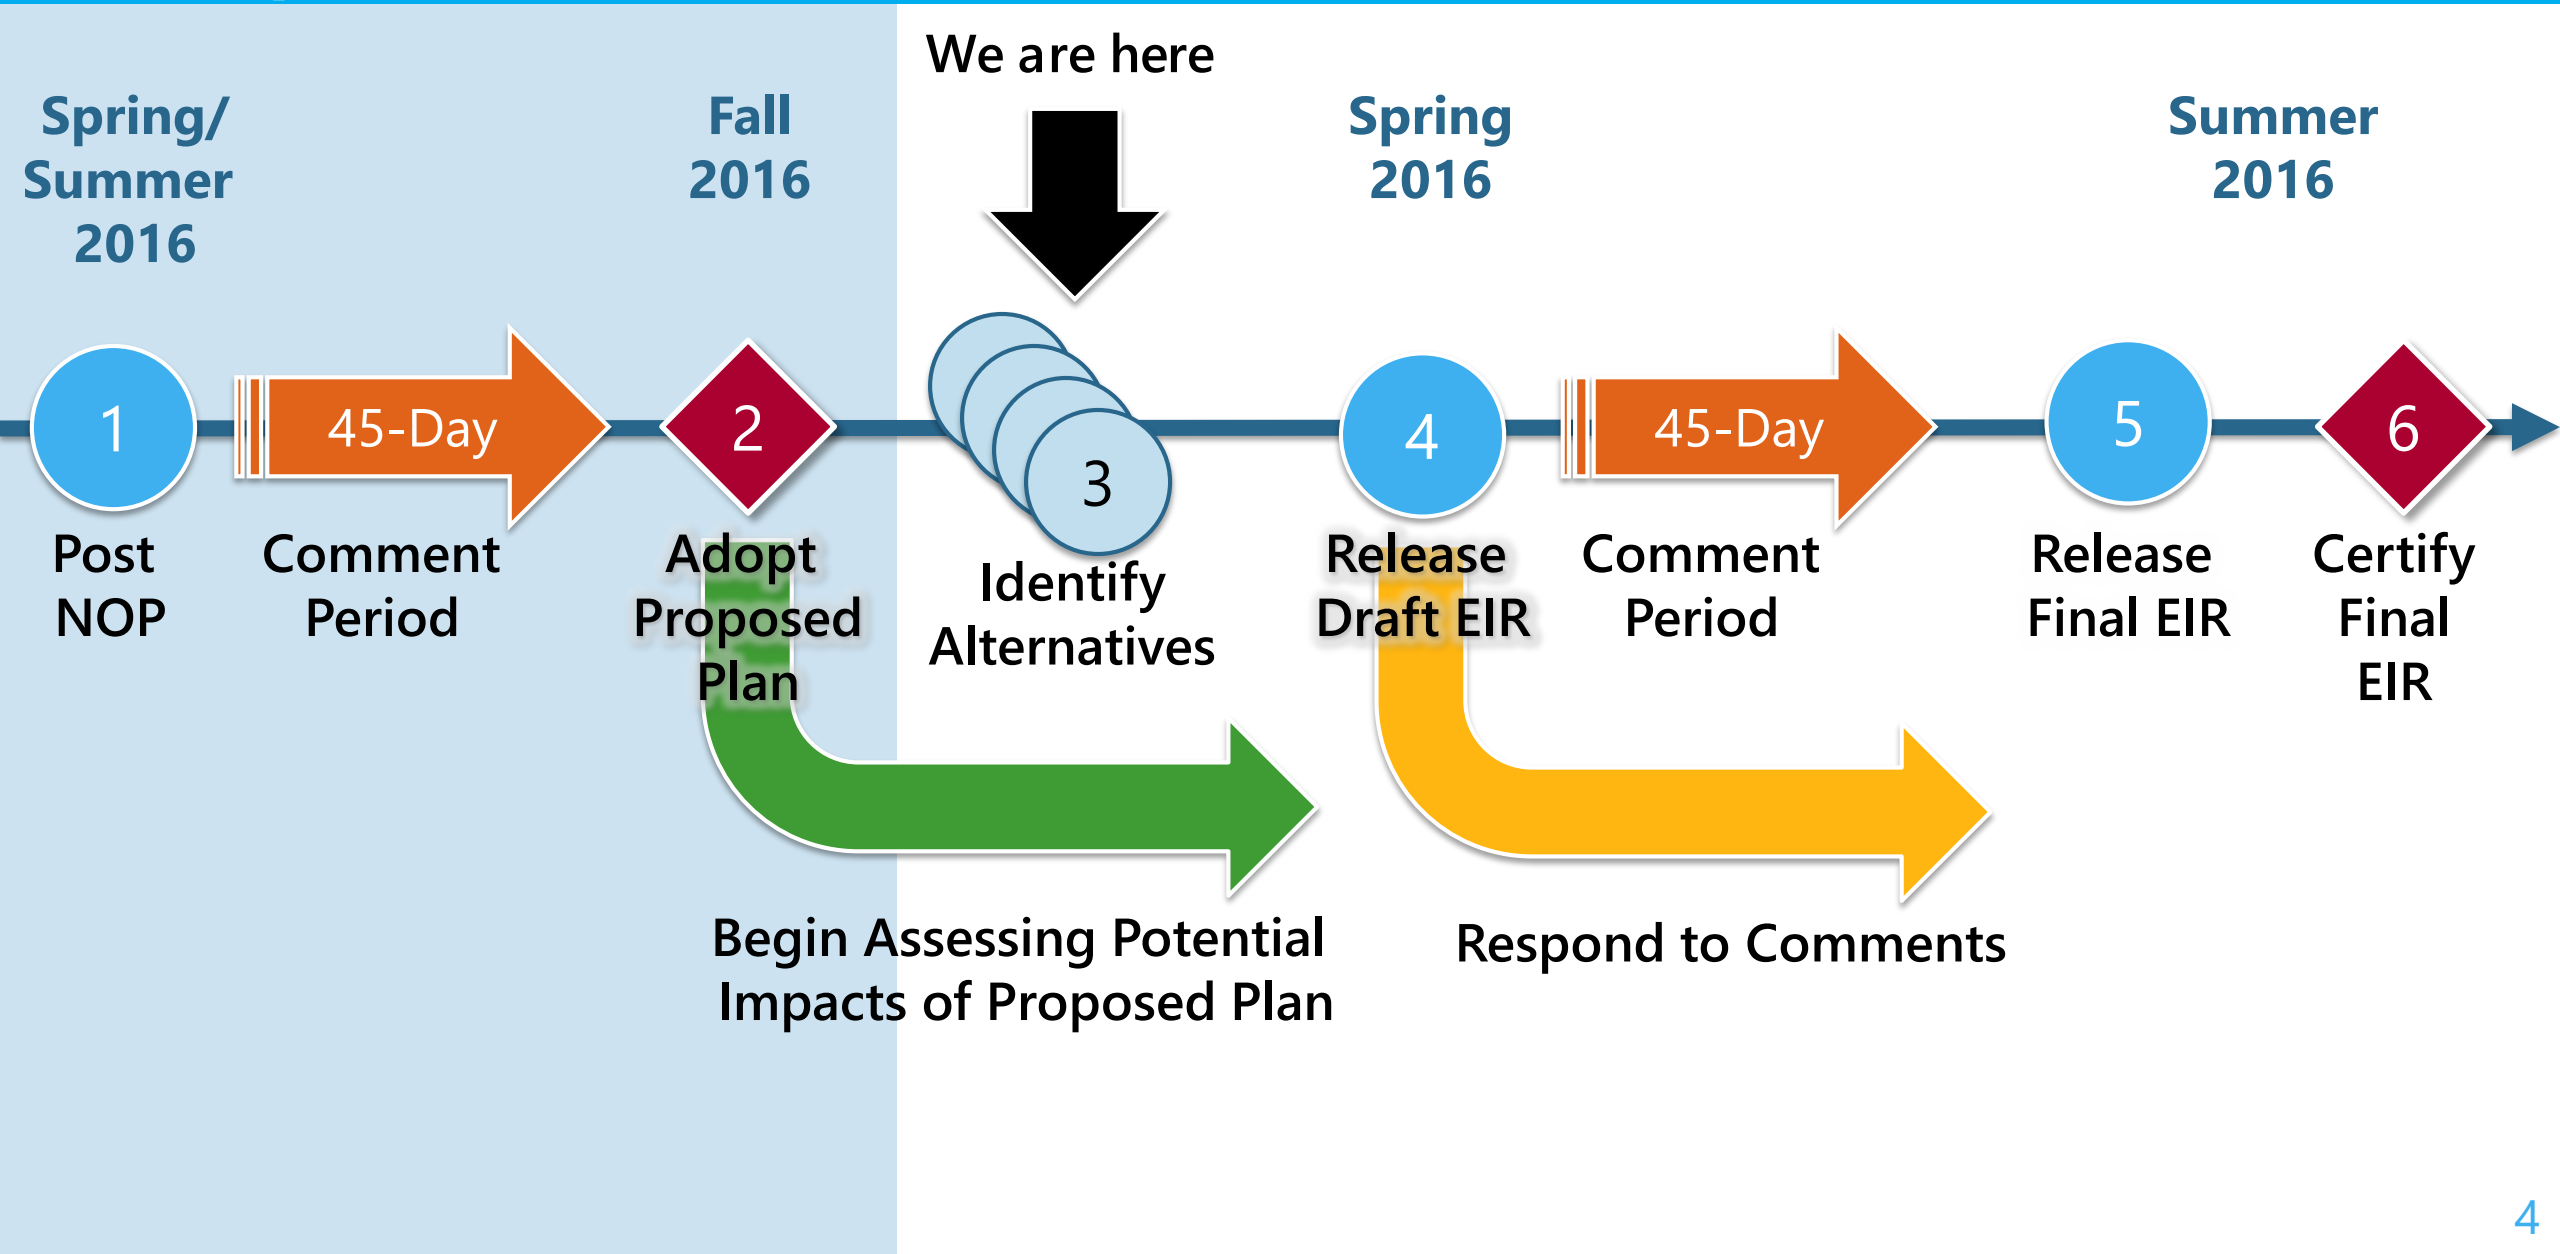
We are here

Spring/ Summer 2016

Fall 2016

Spring 2016

Summer 2016

1

45-Day

2

3

4

45-Day

5

6

Post NOP

Comment Period

Adopt Proposed Plan

Identify Alternatives

Release Draft EIR

Comment Period

Release Final EIR

Certify Final EIR

Begin Assessing Potential Impacts of Proposed Plan

Respond to Comments

4